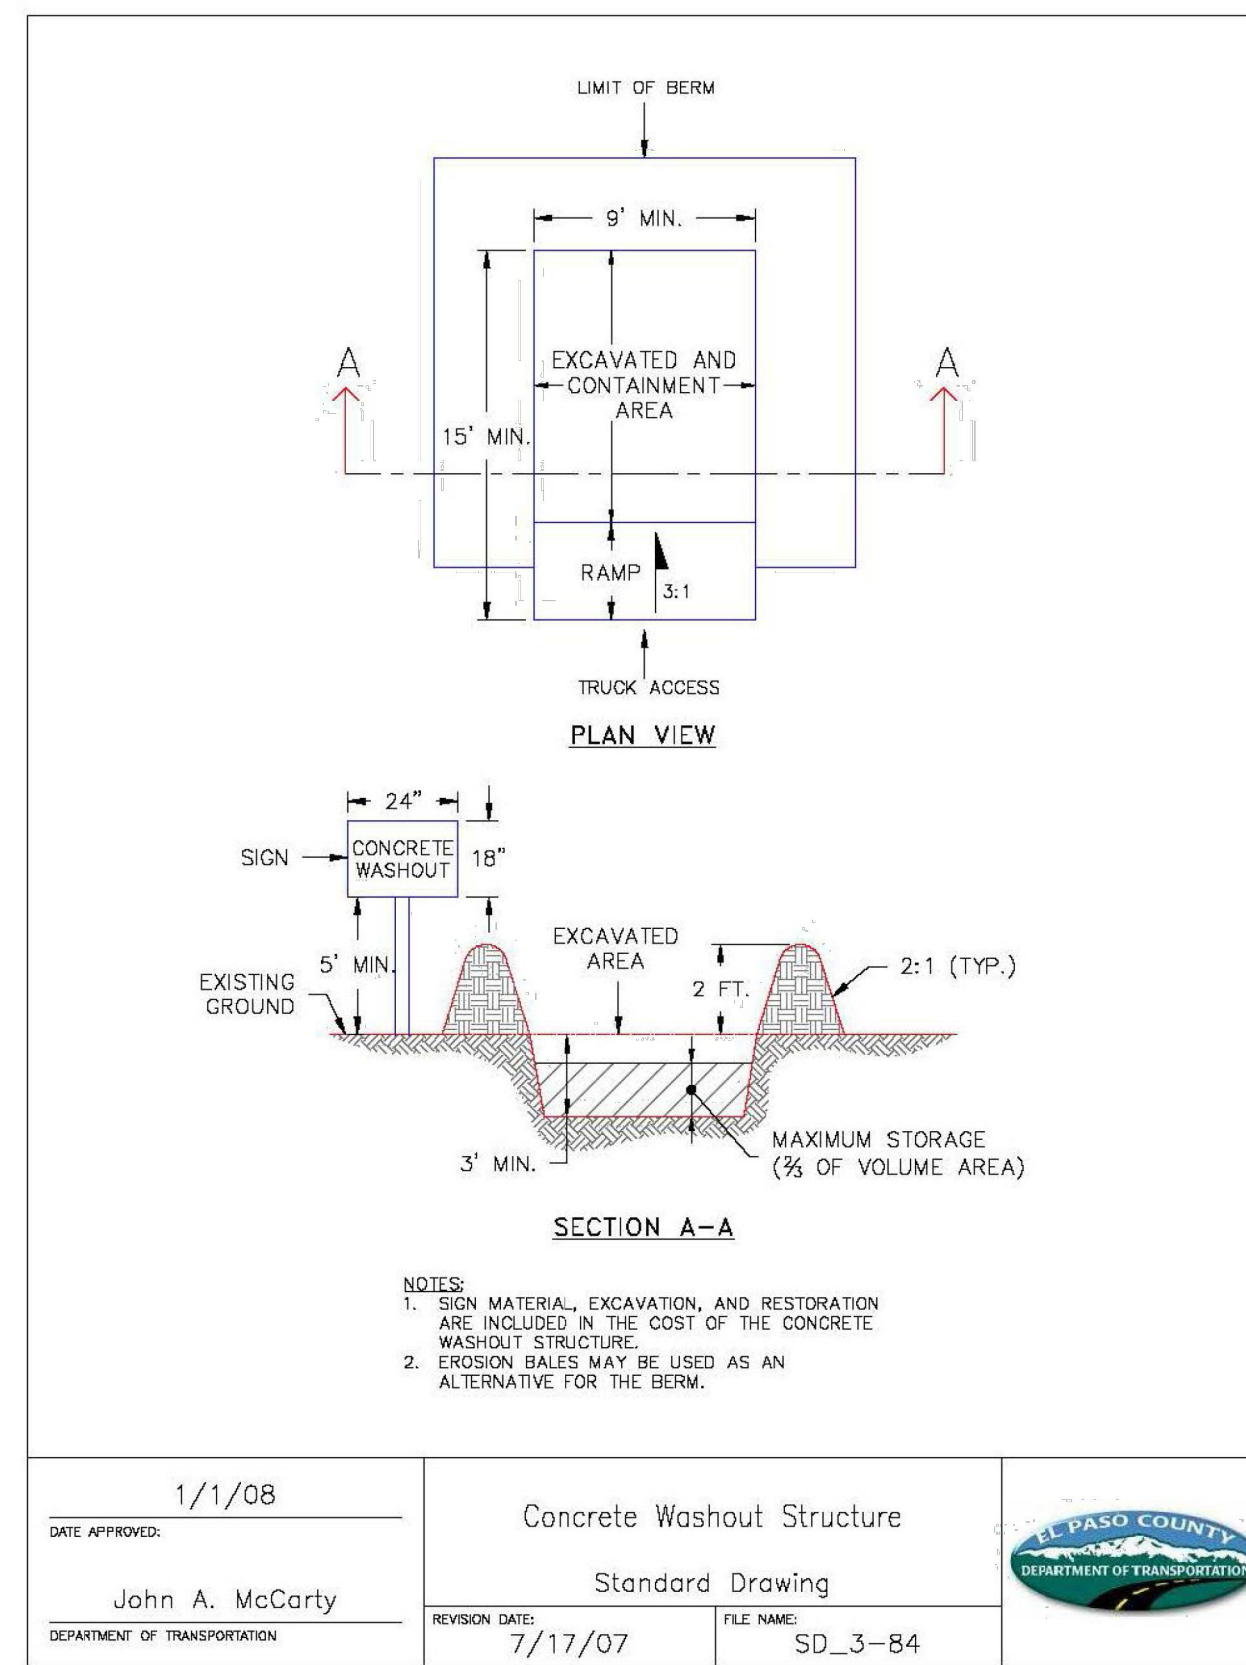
LIMIT OF BERM

9' MIN.

A

A

EXCAVATED AND CONTAINMENT AREA

15' MIN.

RAMP

3:1

TRUCK ACCESS

PLAN VIEW

24"

SIGN

CONCRETE WASHOUT

18"

5' MIN.

EXISTING GROUND

EXCAVATED AREA

2 FT.

2:1 (TYP.)

3' MIN.

MAXIMUM STORAGE ($\frac{2}{3}$ OF VOLUME AREA)

SECTION A–A

NOTES:
1. SIGN MATERIAL, EXCAVATION, AND RESTORATION ARE INCLUDED IN THE COST OF THE CONCRETE WASHOUT STRUCTURE.
2. EROSION BALES MAY BE USED AS AN ALTERNATIVE FOR THE BERM.

1/1/08
DATE APPROVED:

John A. McCarty
DEPARTMENT OF TRANSPORTATION

Concrete Washout Structure

Standard Drawing

REVISION DATE:
7/17/07

FILE NAME:
SD_3-84

EL PASO COUNTY
DEPARTMENT OF TRANSPORTATION